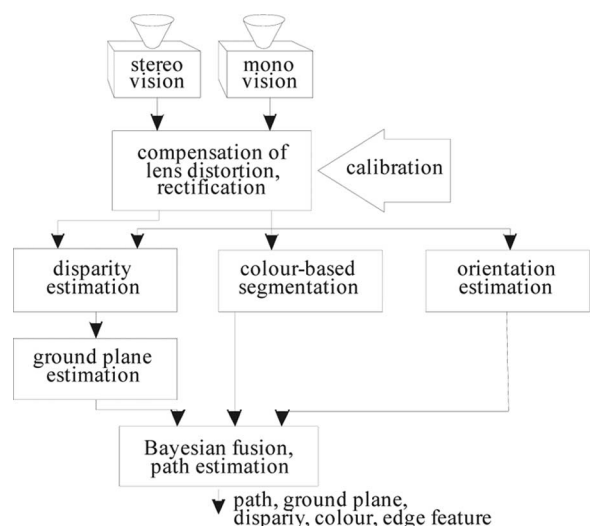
stereo vision

mono vision

compensation of lens distortion, rectification

calibration

disparity estimation

colour-based segmentation

orientation estimation

ground plane estimation

Bayesian fusion, path estimation

path, ground plane, dispariy, colour, edge feature